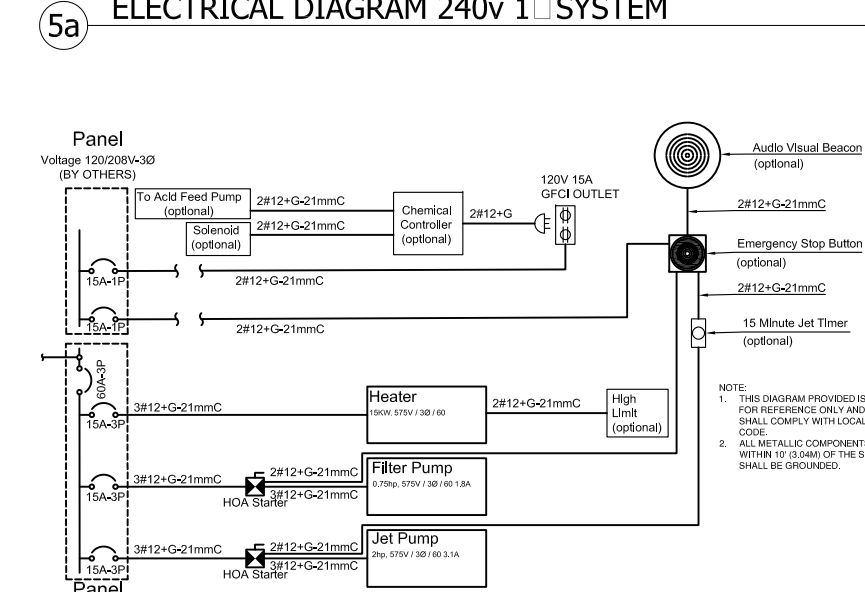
5a ELECTRICAL DIAGRAM 240v 1□SYSTEM

Panel
Voltage 120/208V-3Ø
(BY OTHERS)

To Acid Feed Pump (optional)
2#12+G-21mmC
Solenoid (optional)
2#12+G-21mmC
Chemical Controller (optional)
2#12+G
120V 15A GFCI OUTLET

15A-1P
2#12+G-21mmC
15A-1P
2#12+G-21mmC

Audio Visual Beacon (optional)
2#12+G-21mmC
Emergency Stop Button (optional)
2#12+G-21mmC
15 Minute Jet Timer (optional)

60A-3P
15A-3P
3#12+G-21mmC
Heater
15KW, 575V / 3Ø / 60
2#12+G-21mmC
High Limit (optional)

15A-3P
3#12+G-21mmC
2#12+G-21mmC
3#12+G-21mmC
HOA Starter
Filter Pump
0.75hp, 575V / 3Ø / 60 1.8A

15A-3P
3#12+G-21mmC
2#12+G-21mmC
3#12+G-21mmC
HOA Starter
Jet Pump
2hp, 575V / 3Ø / 60 3.1A

Panel

NOTE:
1. THIS DIAGRAM PROVIDED IS FOR REFERENCE ONLY AND SHALL COMPLY WITH LOCAL CODE.
2. ALL METALLIC COMPONENTS WITHIN 10' (3.04M) OF THE S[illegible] SHALL BE GROUNDED.